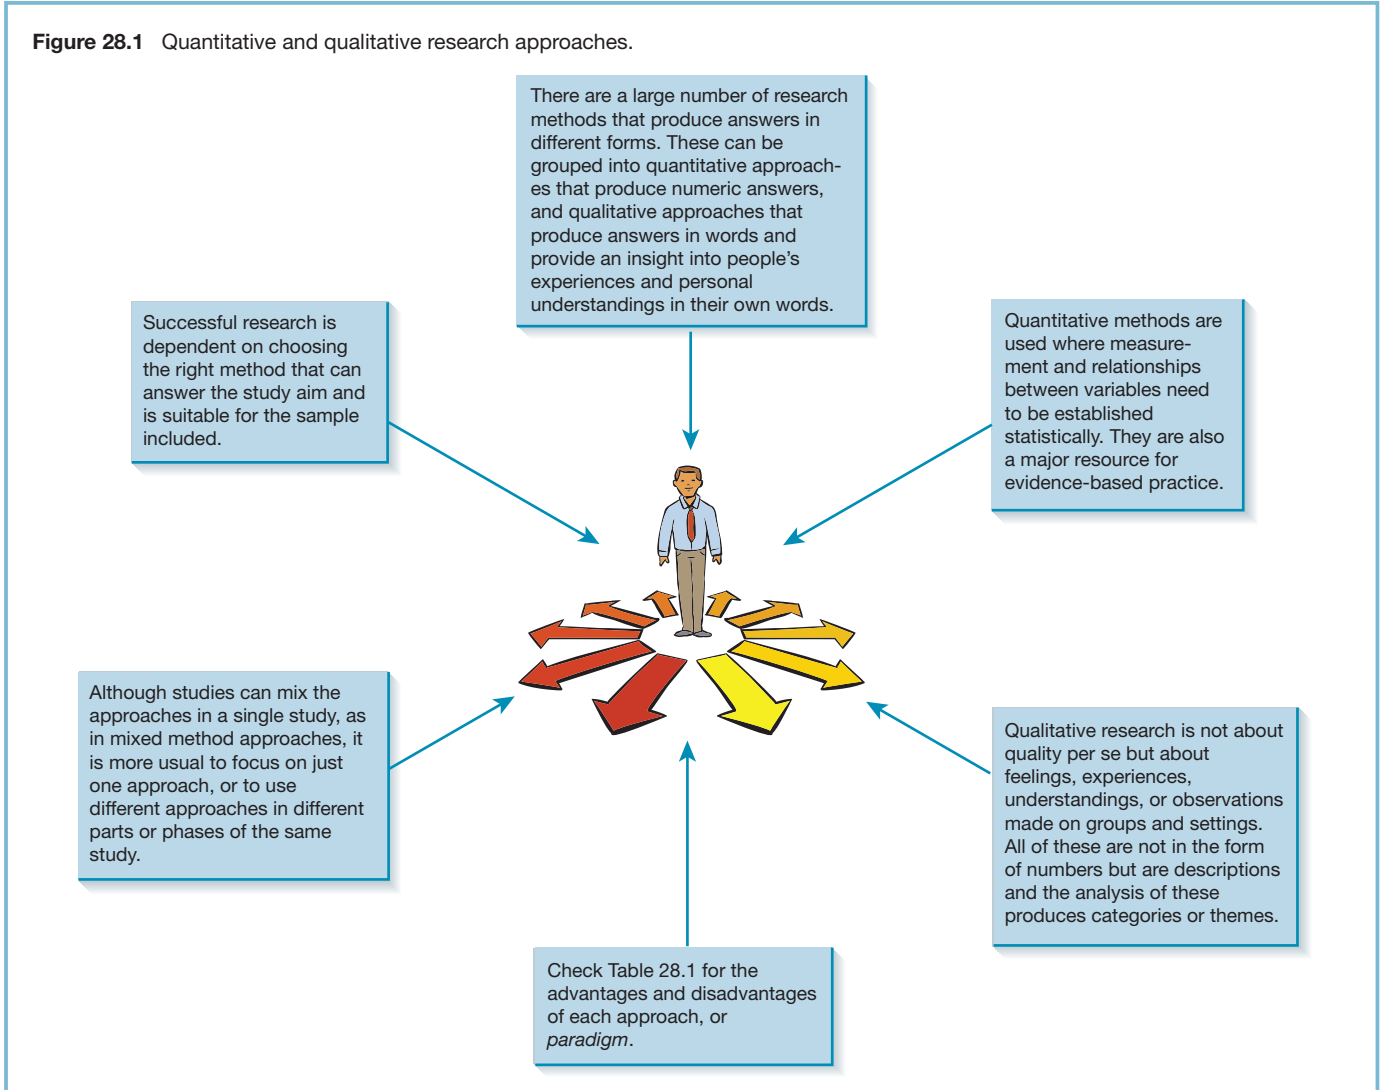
**Figure 28.1** Quantitative and qualitative research approaches.

There are a large number of research methods that produce answers in different forms. These can be grouped into quantitative approaches that produce numeric answers, and qualitative approaches that produce answers in words and provide an insight into people's experiences and personal understandings in their own words.

Successful research is dependent on choosing the right method that can answer the study aim and is suitable for the sample included.

Quantitative methods are used where measurement and relationships between variables need to be established statistically. They are also a major resource for evidence-based practice.

Although studies can mix the approaches in a single study, as in mixed method approaches, it is more usual to focus on just one approach, or to use different approaches in different parts or phases of the same study.

Qualitative research is not about quality per se but about feelings, experiences, understandings, or observations made on groups and settings. All of these are not in the form of numbers but are descriptions and the analysis of these produces categories or themes.

Check Table 28.1 for the advantages and disadvantages of each approach, or *paradigm*.